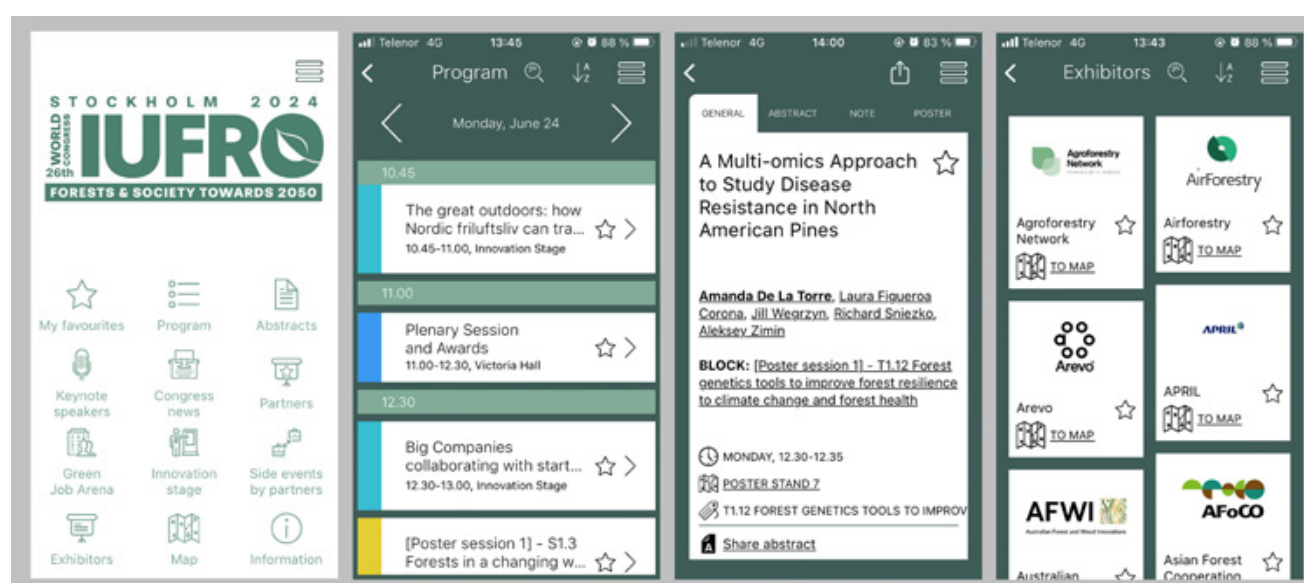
STOCKHOLM 2024
26th WORLD CONGRESS
IUFRO
FORESTS & SOCIETY TOWARDS 2050

My favourites
Program
Abstracts
Keynote speakers
Congress news
Partners
Green Job Arena
Innovation stage
Side events by partners
Exhibitors
Map
Information

Telenor 4G 13:45 88 %
Program
Monday, June 24
10.45
The great outdoors: how Nordic friluftsliv can tra...
10.45-11.00, Innovation Stage
11.00
Plenary Session and Awards
11.00-12.30, Victoria Hall
12.30
Big Companies collaborating with start...
12.30-13.00, Innovation Stage
[Poster session 1] - S1.3 Forests in a changing w...

Telenor 4G 14:00 83 %
GENERAL
ABSTRACT
NOTE
POSTER
A Multi-omics Approach to Study Disease Resistance in North American Pines
Amanda De La Torre, Laura Figueroa Corona, Jill Wegrzyn, Richard Sniezko, Aleksey Zimin
BLOCK: [Poster session 1] - T1.12 Forest genetics tools to improve forest resilience to climate change and forest health
MONDAY, 12.30-12.35
POSTER STAND 7
T1.12 FOREST GENETICS TOOLS TO IMPROV
Share abstract

Telenor 4G 13:43 88 %
Exhibitors
Agroforestry Network
Agroforestry Network
TO MAP
AirForestry
Airforestry
TO MAP
Arevo
Arevo
TO MAP
APRIL
APRIL
TO MAP
AFWI
Australian Forest and Wood Innovations
Australian
AFoCO
Asian Forest Cooperation